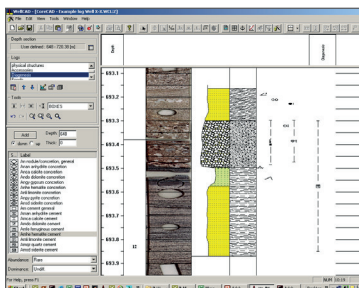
WellCAD - [CoreCAD - Example log Well X (Well X)]
File Edit View Tools Window Help
Depth section
Core defined: 840 - 720.35 [m]
Logs
Tools
BOXES
Add Depth 648
Thick 0
Label
Ant nodular/concretion, general
Anish anhydrite concretion
Anca calcite concretion
Anid dolomite concretion
Angy gypsum concretion
Anhe hematite concretion
Anli limonite concretion
Anpy pyrite concretion
Ansd siderite concretion
Anc cement general
Anan anhydrite cement
Anca calcite cement
Ando dolomite cement
Anfe ferruginous cement
Anhe hematite cement
Anli limonite cement
Ansq quartz cement
Ansd siderite cement
Abundance: Rare
Dominance: Undiff.
Depth
693.1
693.2
693.3
693.4
693.5
693.6
693.7
693.8
693.9
Diagenesis
For Help, press F1
NUM